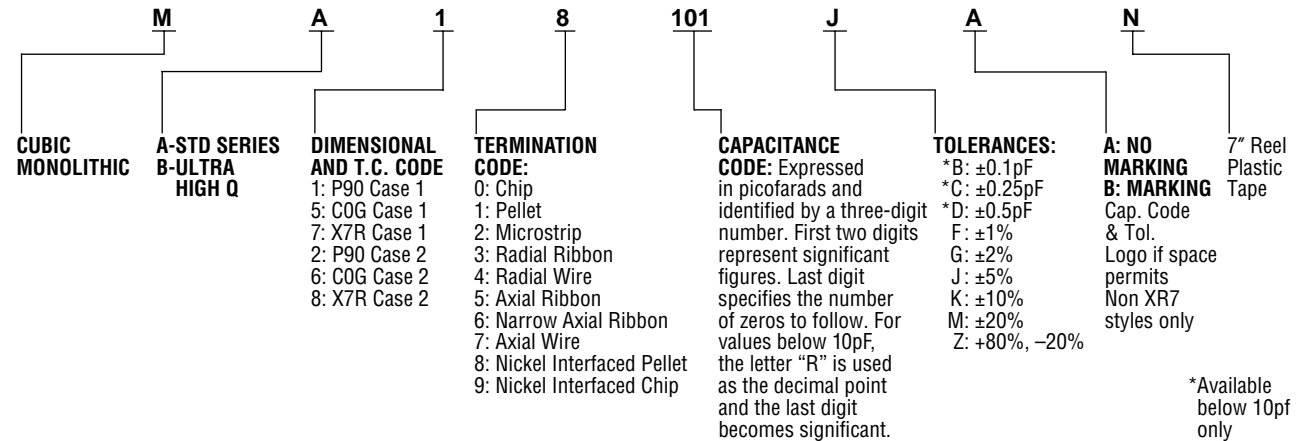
M A 1 8 101 J A N

CUBIC MONOLITHIC

A-STD SERIES
B-ULTRA HIGH Q

DIMENSIONAL AND T.C. CODE
1: P90 Case 1
5: C0G Case 1
7: X7R Case 1
2: P90 Case 2
6: C0G Case 2
8: X7R Case 2

TERMINATION CODE:
0: Chip
1: Pellet
2: Microstrip
3: Radial Ribbon
4: Radial Wire
5: Axial Ribbon
6: Narrow Axial Ribbon
7: Axial Wire
8: Nickel Interfaced Pellet
9: Nickel Interfaced Chip

CAPACITANCE CODE: Expressed in picofarads and identified by a three-digit number. First two digits represent significant figures. Last digit specifies the number of zeros to follow. For values below 10pF, the letter "R" is used as the decimal point and the last digit becomes significant.

TOLERANCES:
*B: ±0.1pF
*C: ±0.25pF
*D: ±0.5pF
F: ±1%
G: ±2%
J: ±5%
K: ±10%
M: ±20%
Z: +80%, –20%

A: NO MARKING
B: MARKING
Cap. Code & Tol.
Logo if space permits
Non XR7 styles only

7″ Reel
Plastic
Tape

*Available below 10pf only